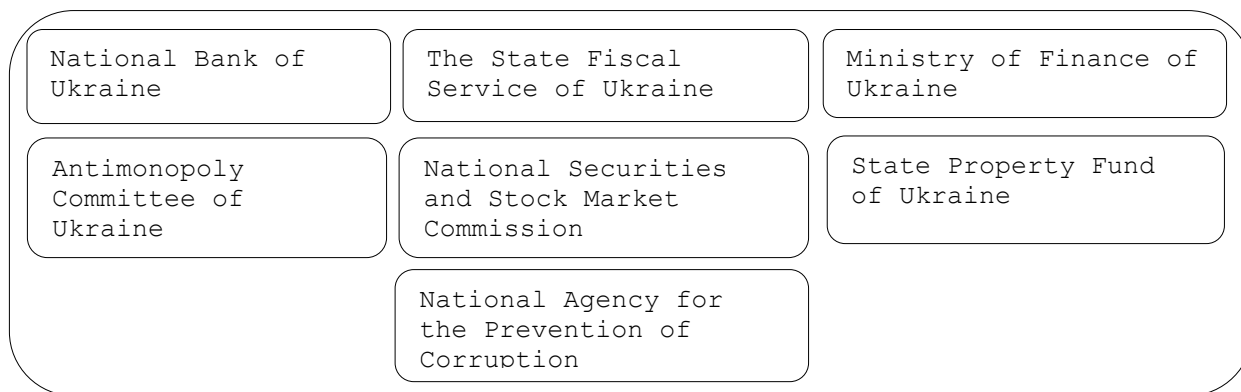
National Bank of Ukraine

The State Fiscal Service of Ukraine

Ministry of Finance of Ukraine

Antimonopoly Committee of Ukraine

National Securities and Stock Market Commission

State Property Fund of Ukraine

National Agency for the Prevention of Corruption